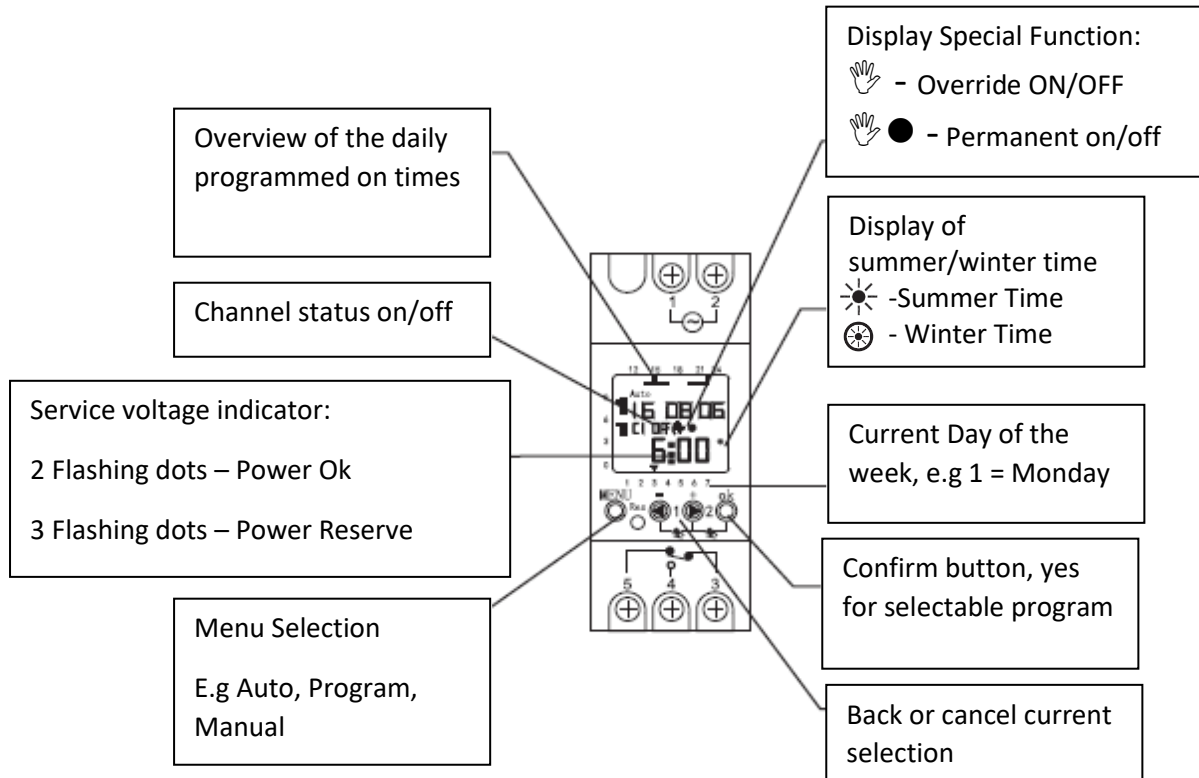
Display Special Function:

- Override ON/OFF

● - Permanent on/off

Overview of the daily programmed on times

Display of summer/winter time
-Summer Time
- Winter Time

Channel status on/off

Service voltage indicator:

2 Flashing dots – Power Ok

3 Flashing dots – Power Reserve

Current Day of the week, e.g 1 = Monday

Confirm button, yes for selectable program

Menu Selection

E.g Auto, Program, Manual

Back or cancel current selection

1 2

12 16 18 21 24
Auto
16 08/06
C1 OFF
6:00

1 2 3 4 5 6 7

MENU Res – + ok
1 2

5 4 3